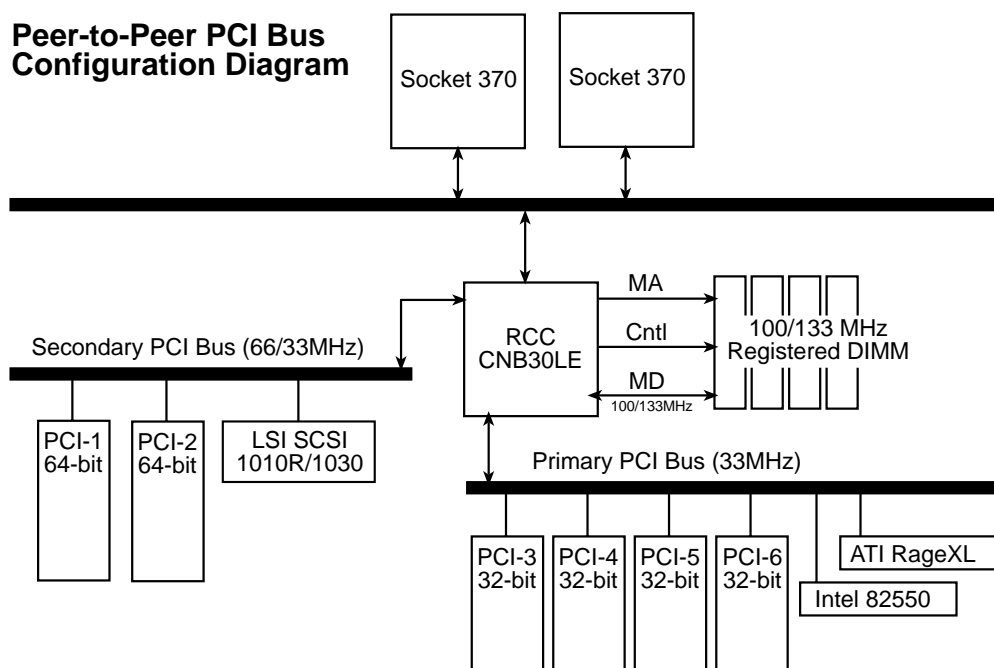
Peer-to-Peer PCI Bus Configuration Diagram

Socket 370

Socket 370

RCC CNB30LE

MA

Cntl

MD

100/133MHz

100/133 MHz Registered DIMM

Secondary PCI Bus (66/33MHz)

PCI-1 64-bit

PCI-2 64-bit

LSI SCSI 1010R/1030

Primary PCI Bus (33MHz)

PCI-3 32-bit

PCI-4 32-bit

PCI-5 32-bit

PCI-6 32-bit

Intel 82550

ATI RageXL